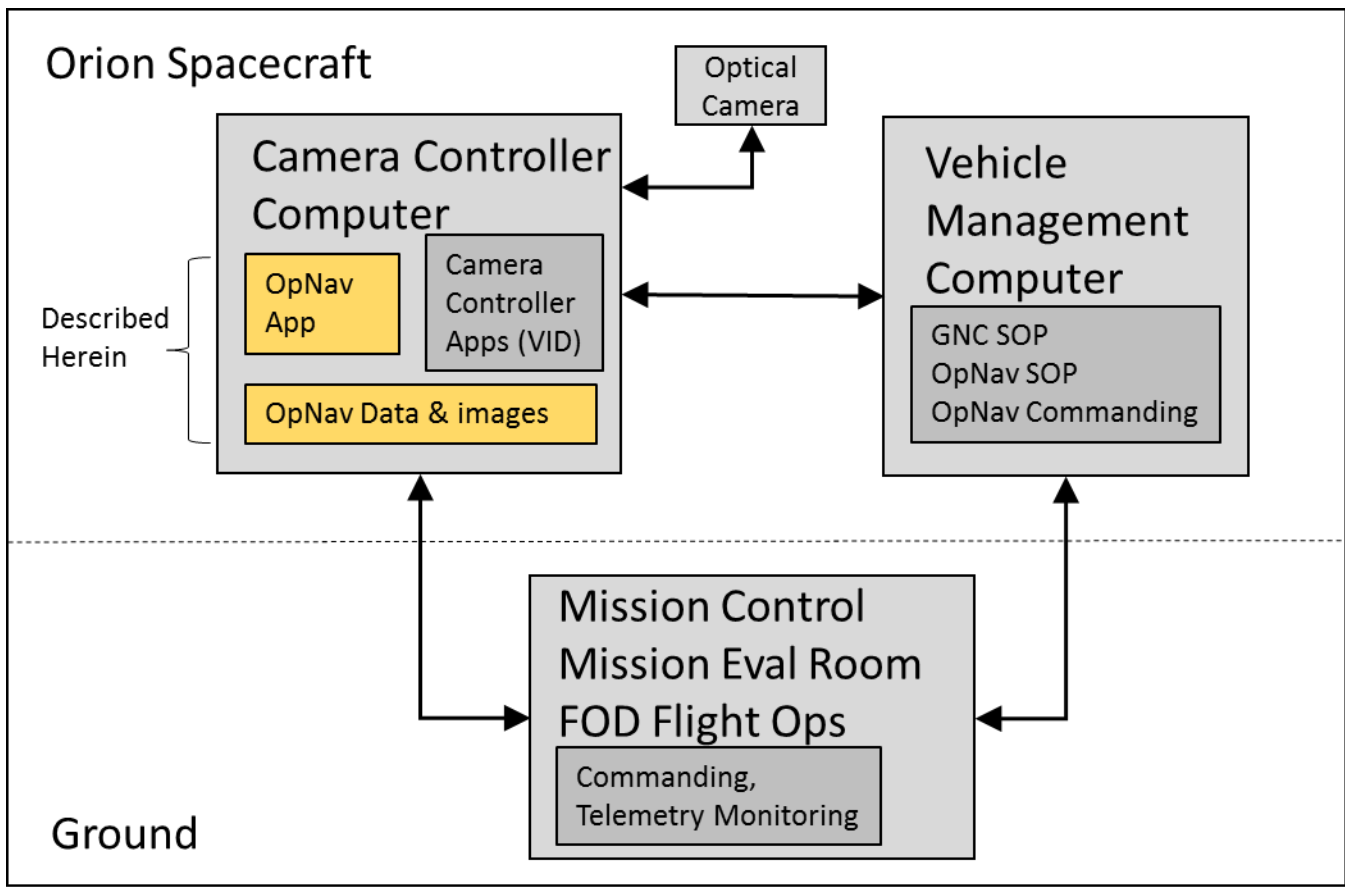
Orion Spacecraft

Optical Camera

Camera Controller Computer

OpNav App

Camera Controller Apps (VID)

OpNav Data & images

Described Herein

Vehicle Management Computer

GNC SOP
OpNav SOP
OpNav Commanding

Mission Control
Mission Eval Room
FOD Flight Ops

Commanding, Telemetry Monitoring

Ground